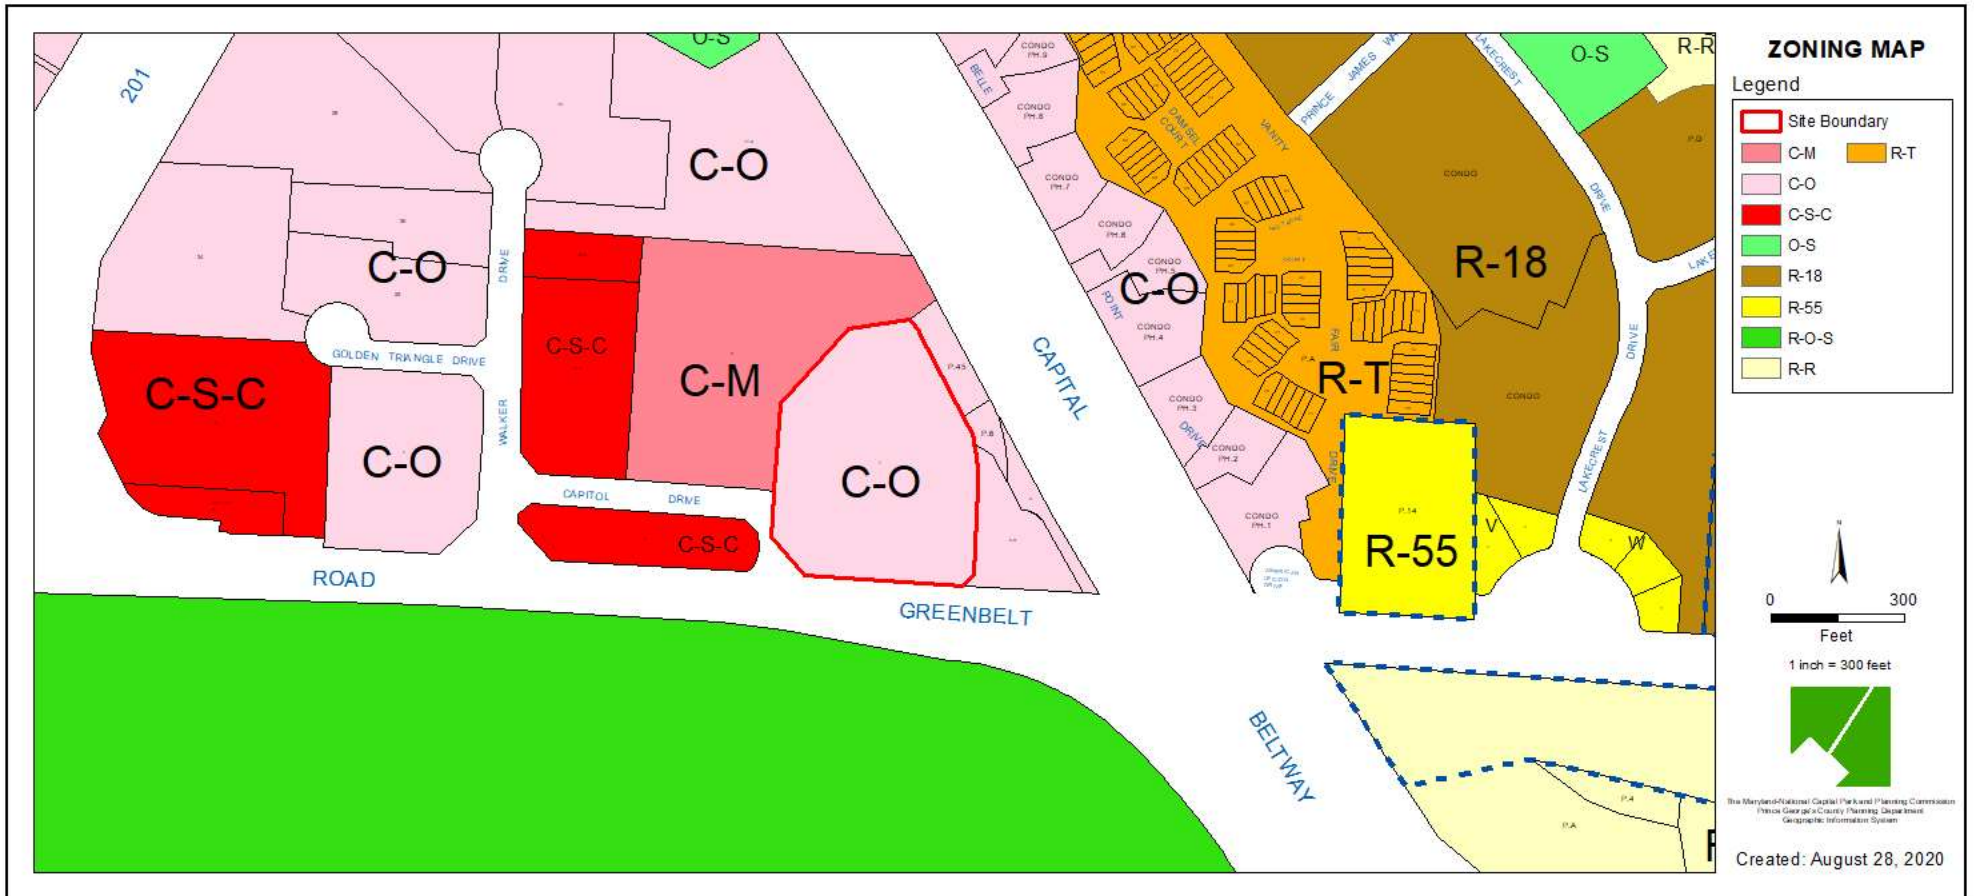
ZONING MAP

Legend

Site Boundary
C-M
R-T
C-O
C-S-C
O-S
R-18
R-55
R-O-S
R-R

0 300
Feet
1 inch = 300 feet

The Maryland-National Capital Park and Planning Commission
Prince George's County Planning Department
Geographic Information System

Created: August 28, 2020

201
O-S
C-O
C-O
C-S-C
C-M
C-O
C-O
C-S-C
C-S-C
C-O
GOLDEN TRIANGLE DRIVE
DRIVE
WALKER
CAPITOL DRIVE
ROAD
GREENBELT
CAPITAL
BELTWAY
BELLE
POINT
DRIVE
CONDO PH.9
CONDO PH.8
CONDO PH.7
CONDO PH.6
CONDO PH.5
CONDO PH.4
CONDO PH.3
CONDO PH.2
CONDO PH.1
DAMSEL COURT
VANITY
FAIR
DRIVE
PRINCE JAMES W
LAKECREST
DRIVE
LAKECREST
DRIVE
LAKE
O-S
R-R
R-18
R-T
R-55
CONDO
CONDO
P.14
P.45
P.8
P.4
P.A
V
W